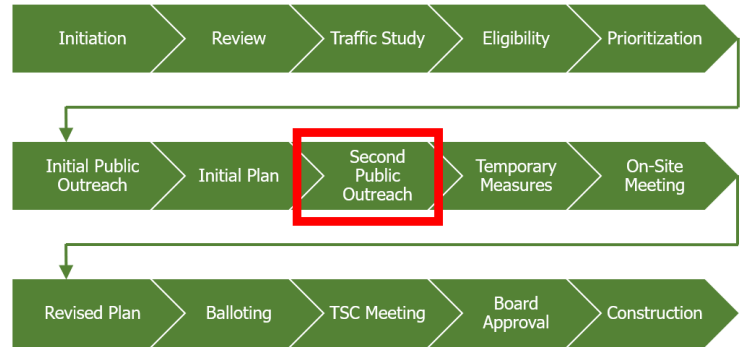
Initiation
Review
Traffic Study
Eligibility
Prioritization

Initial Public Outreach
Initial Plan
Second Public Outreach
Temporary Measures
On-Site Meeting

Revised Plan
Balloting
TSC Meeting
Board Approval
Construction